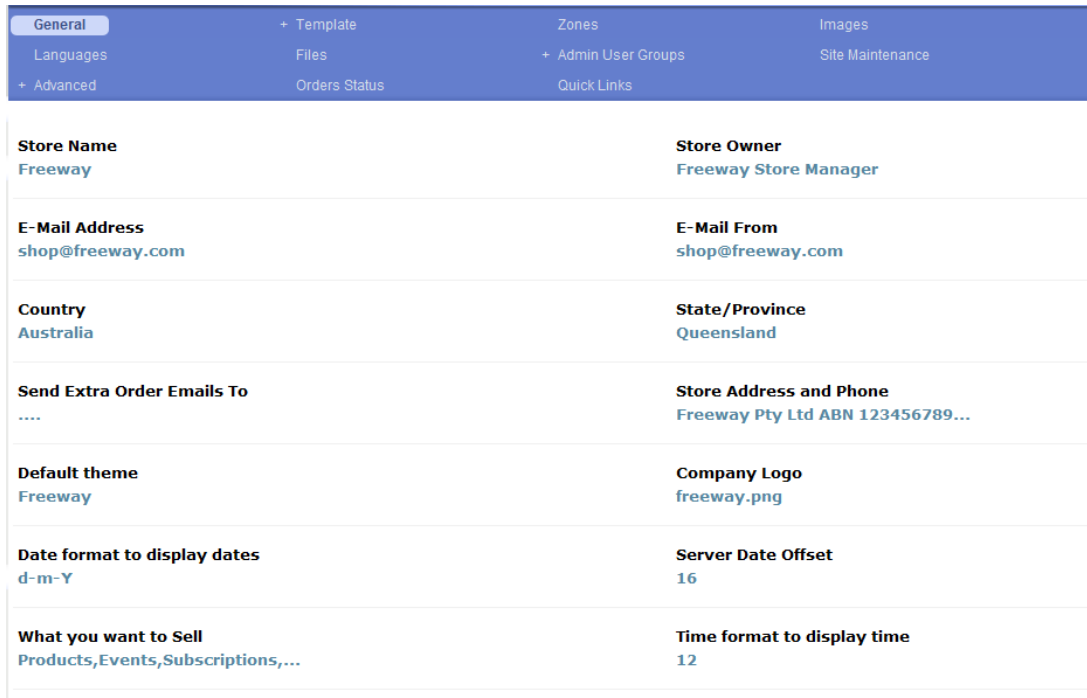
General
+ Template
Zones
Images
Languages
Files
+ Admin User Groups
Site Maintenance
+ Advanced
Orders Status
Quick Links

Store Name
Freeway

Store Owner
Freeway Store Manager

E-Mail Address
shop@freeway.com

E-Mail From
shop@freeway.com

Country
Australia

State/Province
Queensland

Send Extra Order Emails To
....

Store Address and Phone
Freeway Pty Ltd ABN 123456789...

Default theme
Freeway

Company Logo
freeway.png

Date format to display dates
d-m-Y

Server Date Offset
16

What you want to Sell
Products,Events,Subscriptions,...

Time format to display time
12